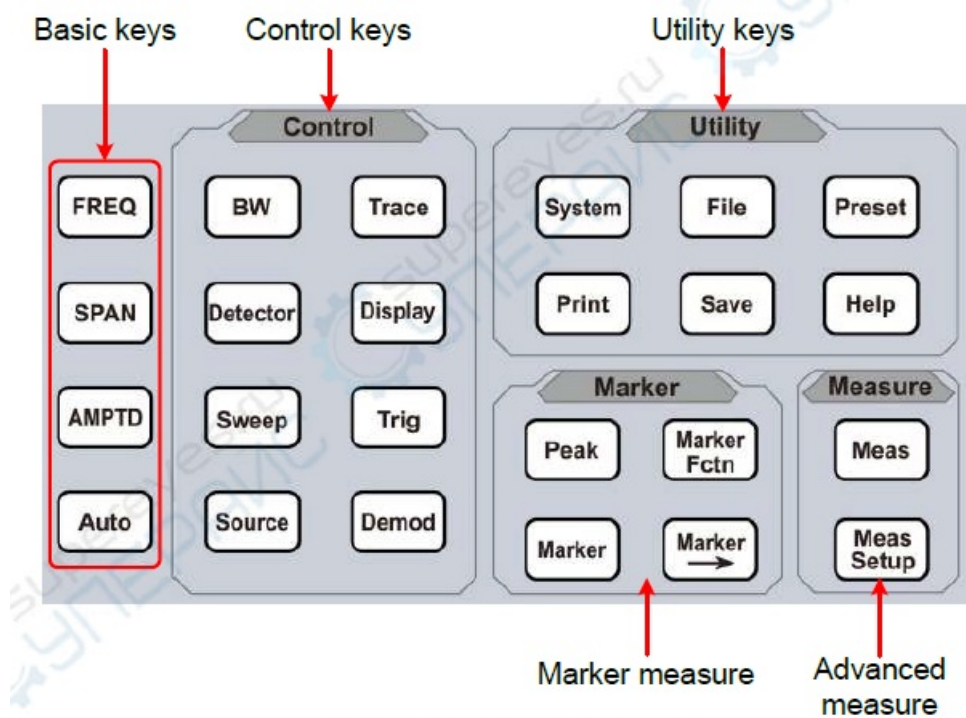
Basic keys

Control keys

Utility keys

Control

Utility

FREQ

SPAN

AMPTD

Auto

BW

Trace

Detector

Display

Sweep

Trig

Source

Demod

System

File

Preset

Print

Save

Help

Marker

Measure

Peak

Marker Fctn

Marker

Marker →

Meas

Meas Setup

Marker measure

Advanced measure

superEyes.ru